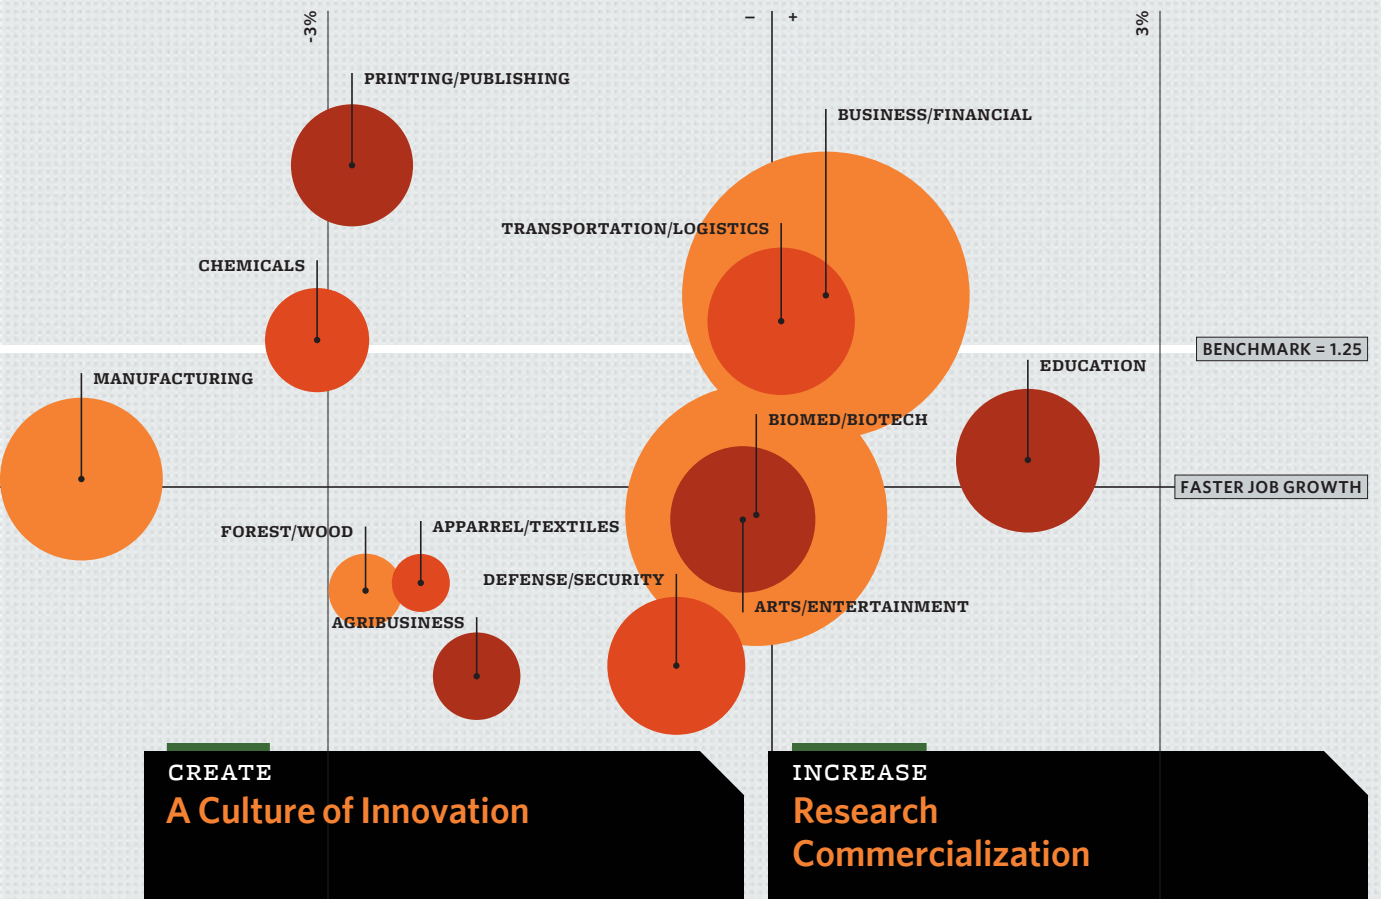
-3%

– +

3%

PRINTING/PUBLISHING

BUSINESS/FINANCIAL

TRANSPORTATION/LOGISTICS

CHEMICALS

BENCHMARK = 1.25

MANUFACTURING

EDUCATION

BIOMED/BIOTECH

FASTER JOB GROWTH

FOREST/WOOD

APPAREL/TEXTILES

DEFENSE/SECURITY

ARTS/ENTERTAINMENT

AGRIBUSINESS

CREATE
A Culture of Innovation

INCREASE
Research Commercialization